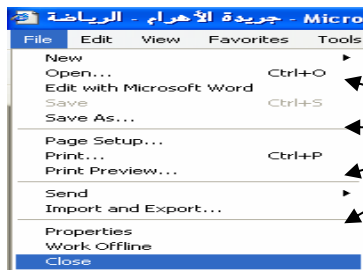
Micro - جريدة الأهرام - الرياضة

File Edit View Favorites Tools

New
Open... Ctrl+O
Edit with Microsoft Word
Save Ctrl+S
Save As...
Page Setup...
Print... Ctrl+P
Print Preview...
Send
Import and Export...
Properties
Work Offline
Close